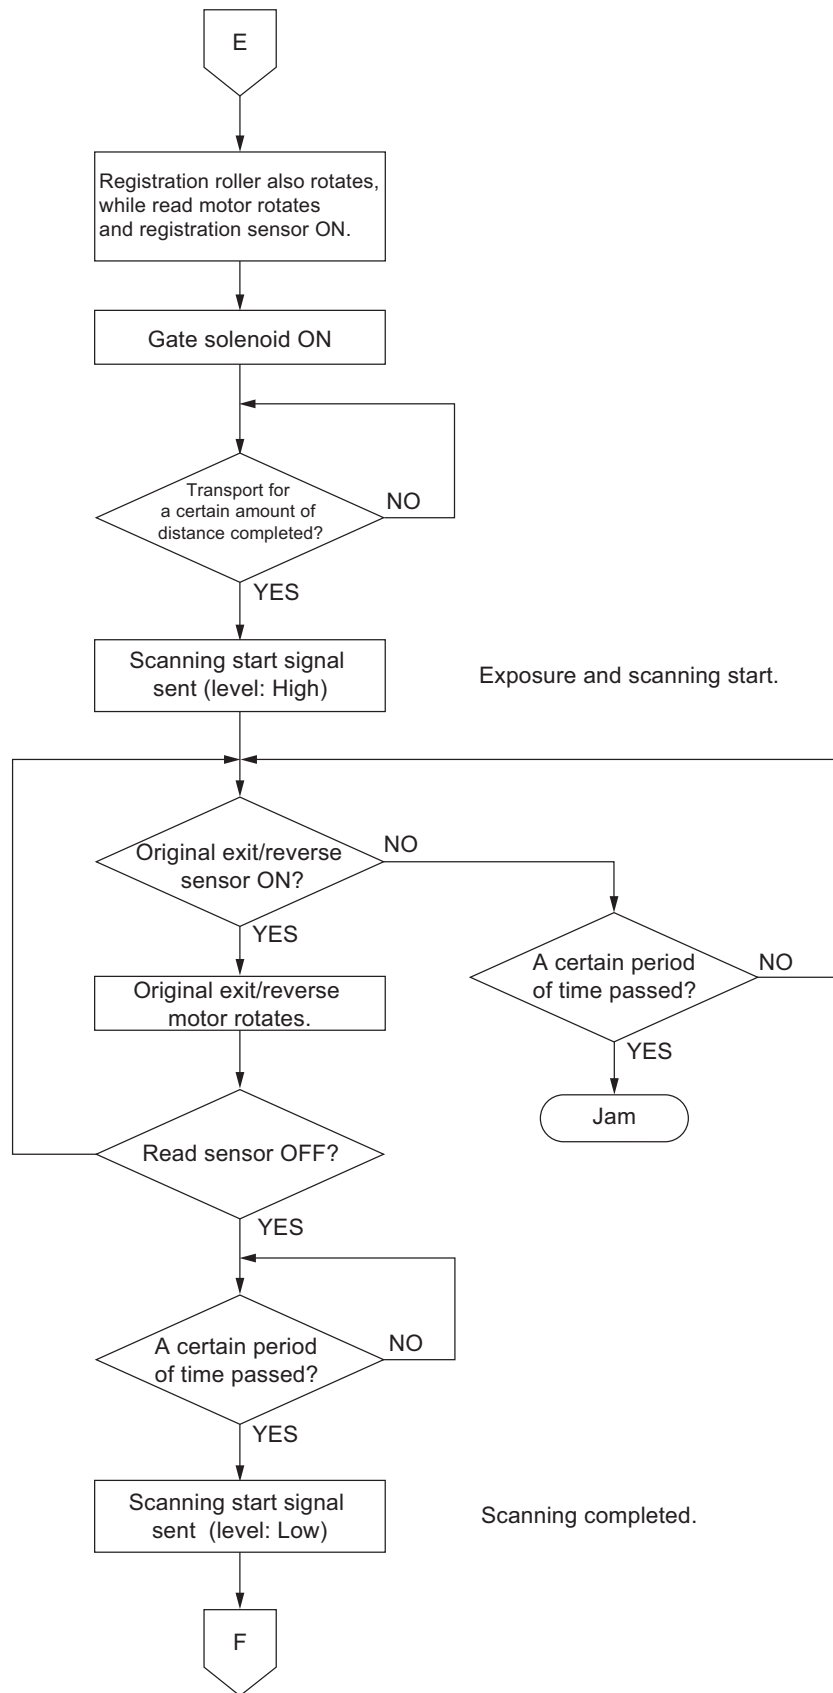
E

Registration roller also rotates, while read motor rotates and registration sensor ON.

Gate solenoid ON

Transport for a certain amount of distance completed?

NO

YES

Scanning start signal sent (level: High)

Exposure and scanning start.

Original exit/reverse sensor ON?

NO

YES

A certain period of time passed?

NO

Original exit/reverse motor rotates.

YES

Jam

Read sensor OFF?

YES

A certain period of time passed?

NO

YES

Scanning start signal sent (level: Low)

Scanning completed.

F